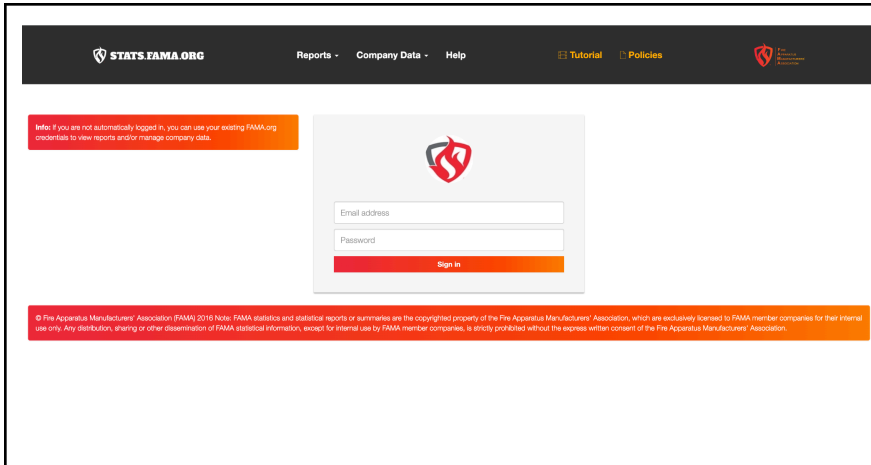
STATS.FAMA.ORG

Reports ▾ Company Data ▾ Help

Tutorial Policies

Fire Apparatus Manufacturers' Association

Info: If you are not automatically logged in, you can use your existing FAMA.org credentials to view reports and/or manage company data.

Email address

Password

Sign in

© Fire Apparatus Manufacturers' Association (FAMA) 2016 Note: FAMA statistics and statistical reports or summaries are the copyrighted property of the Fire Apparatus Manufacturers' Association, which are exclusively licensed to FAMA member companies for their internal use only. Any distribution, sharing or other dissemination of FAMA statistical information, except for internal use by FAMA member companies, is strictly prohibited without the express written consent of the Fire Apparatus Manufacturers' Association.